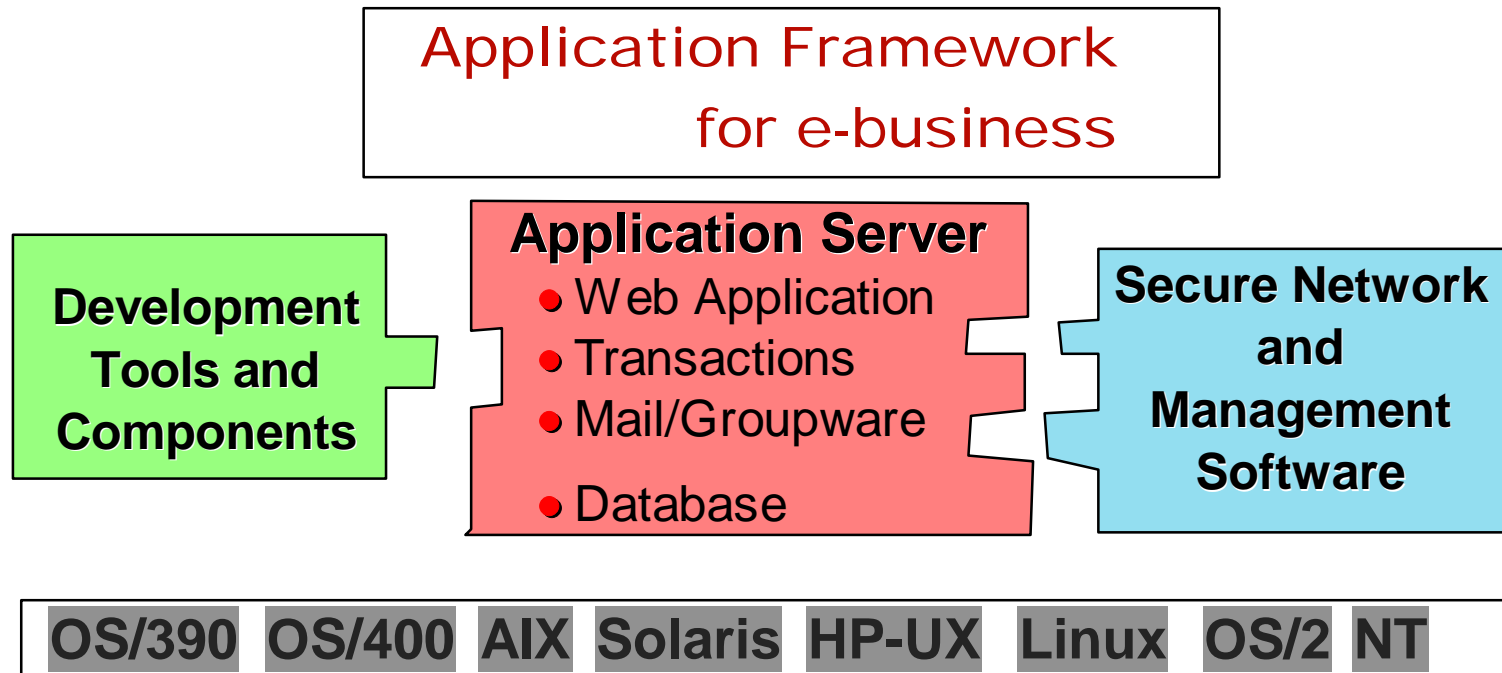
Application Framework
for e-business

Development Tools and Components

Application Server
Web Application
Transactions
Mail/Groupware
Database

Secure Network and Management Software

OS/390 OS/400 AIX Solaris HP-UX Linux OS/2 NT